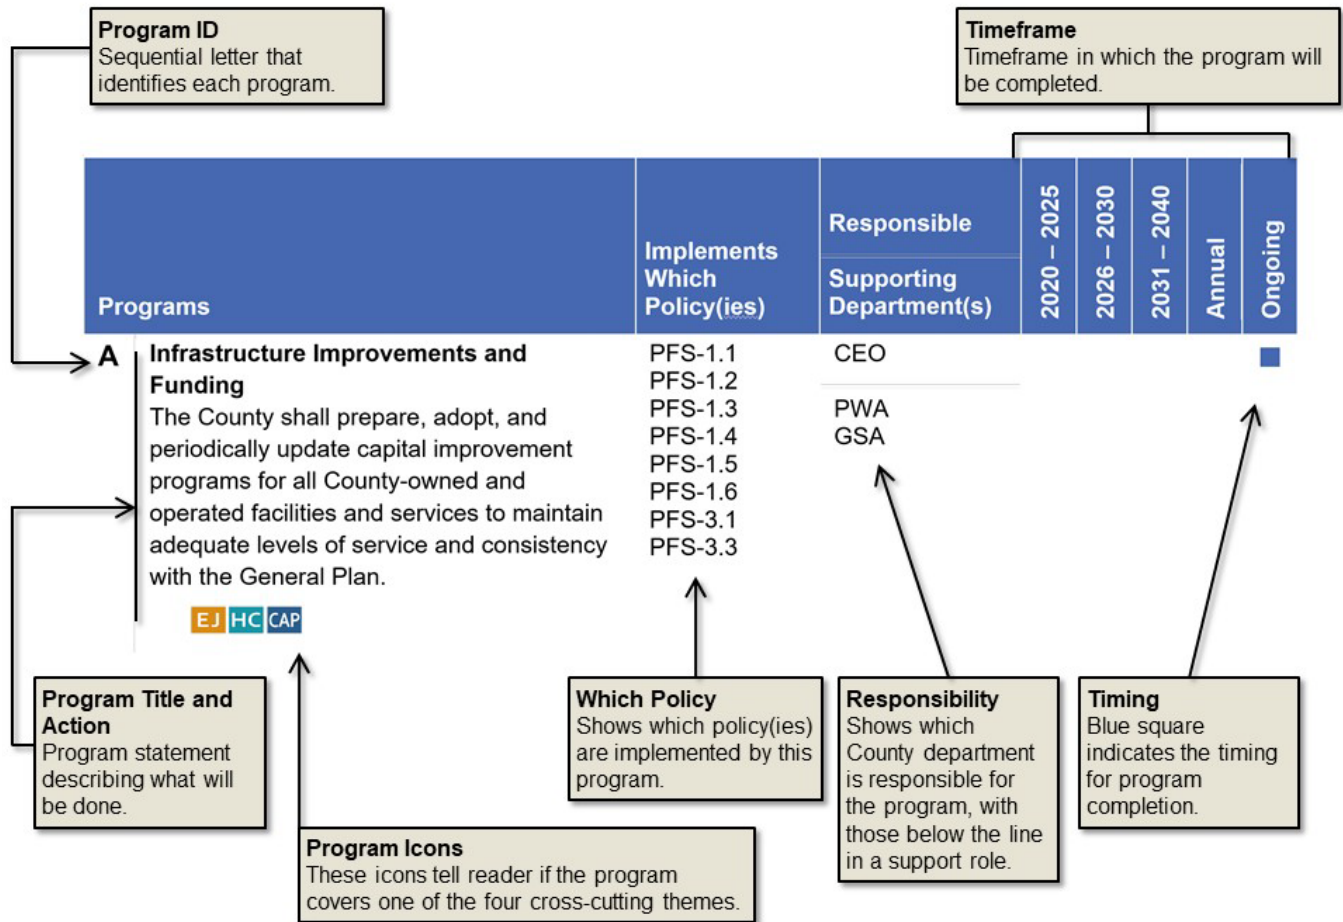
**Program ID**
Sequential letter that identifies each program.

**Timeframe**
Timeframe in which the program will be completed.

| Programs | Implements Which Policy(ies) | Responsible / Supporting Department(s) | 2020 – 2025 | 2026 – 2030 | 2031 – 2040 | Annual | Ongoing |
|---|---|---|---|---|---|---|---|
| **A** **Infrastructure Improvements and Funding** The County shall prepare, adopt, and periodically update capital improvement programs for all County-owned and operated facilities and services to maintain adequate levels of service and consistency with the General Plan. EJ HC CAP | PFS-1.1 PFS-1.2 PFS-1.3 PFS-1.4 PFS-1.5 PFS-1.6 PFS-3.1 PFS-3.3 | CEO / PWA GSA | | | | | ■ |

**Program Title and Action**
Program statement describing what will be done.

**Which Policy**
Shows which policy(ies) are implemented by this program.

**Responsibility**
Shows which County department is responsible for the program, with those below the line in a support role.

**Timing**
Blue square indicates the timing for program completion.

**Program Icons**
These icons tell reader if the program covers one of the four cross-cutting themes.